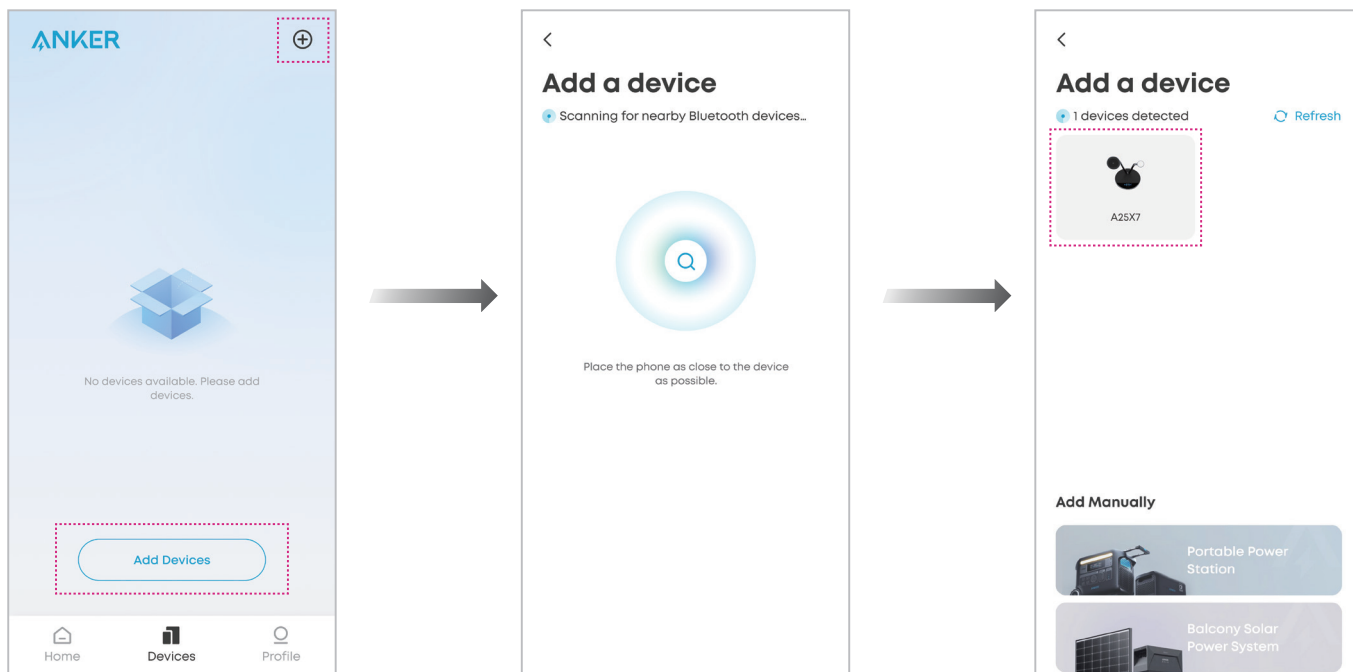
ANKER

No devices available. Please add devices.

Add Devices

Home
Devices
Profile

Add a device
Scanning for nearby Bluetooth devices...

Place the phone as close to the device as possible.

Add a device
1 devices detected
Refresh

A25X7

Add Manually

Portable Power Station

Balcony Solar Power System